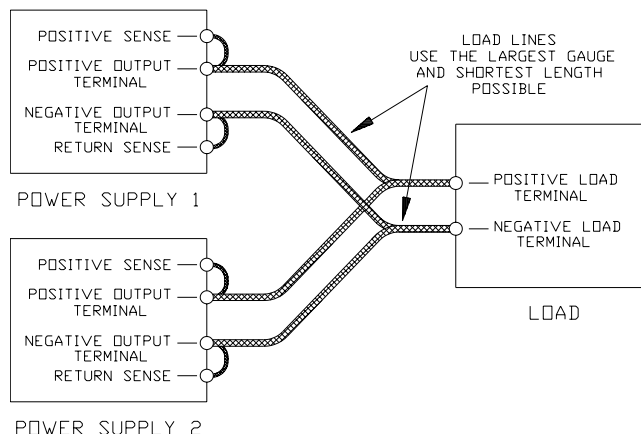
POSITIVE SENSE
POSITIVE OUTPUT TERMINAL
NEGATIVE OUTPUT TERMINAL
RETURN SENSE

POWER SUPPLY 1

LOAD LINES
USE THE LARGEST GAUGE AND SHORTEST LENGTH POSSIBLE

POSITIVE LOAD TERMINAL
NEGATIVE LOAD TERMINAL

LOAD

POSITIVE SENSE
POSITIVE OUTPUT TERMINAL
NEGATIVE OUTPUT TERMINAL
RETURN SENSE

POWER SUPPLY 2